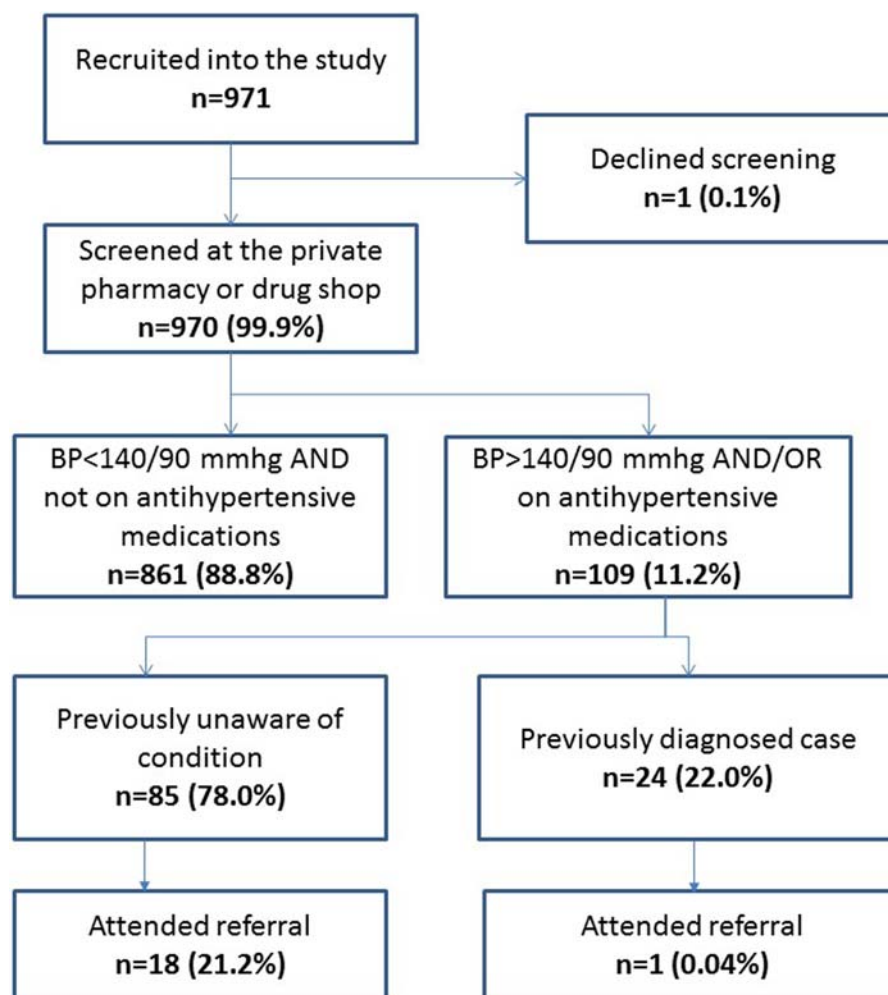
Recruited into the study
n=971

Declined screening
n=1 (0.1%)

Screened at the private pharmacy or drug shop
n=970 (99.9%)

BP<140/90 mmhg AND not on antihypertensive medications
n=861 (88.8%)

BP>140/90 mmhg AND/OR on antihypertensive medications
n=109 (11.2%)

Previously unaware of condition
n=85 (78.0%)

Previously diagnosed case
n=24 (22.0%)

Attended referral
n=18 (21.2%)

Attended referral
n=1 (0.04%)